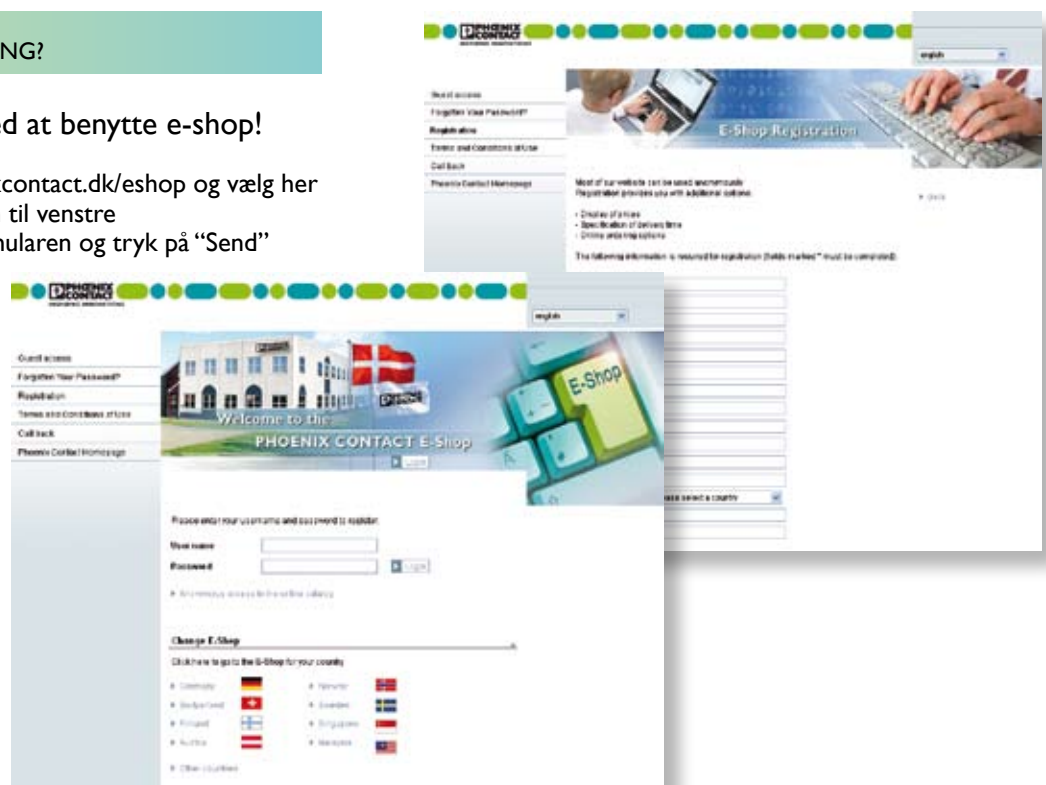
NG?

d at benytte e-shop!

contact.dk/eshop og vælg her til venstre
nularen og tryk på "Send"

PHOENIX CONTACT

english

Guest access
Forgotten Your Password?
Registration
Terms and Conditions of Use
Call back
Phoenix Contact Homepage

E-Shop Registration

Most of our website can be used anonymously.
Registration provides you with additional options:

- Display of prices
- Specification of delivery time
- Online ordering options

The following information is required for registration (fields marked * must be completed):

Back

Please select a country

PHOENIX CONTACT

english

Guest access
Forgotten Your Password?
Registration
Terms and Conditions of Use
Call back
Phoenix Contact Homepage

Welcome to the
PHOENIX CONTACT E-Shop

E-Shop

Login

Please enter your username and password to register.

User name
Password

Login

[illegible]

Change E-Shop

Click here to go to the E-Shop for your country

Germany
Switzerland
Finland
Austria
Norway
Sweden
Singapore
Malaysia

Other countries